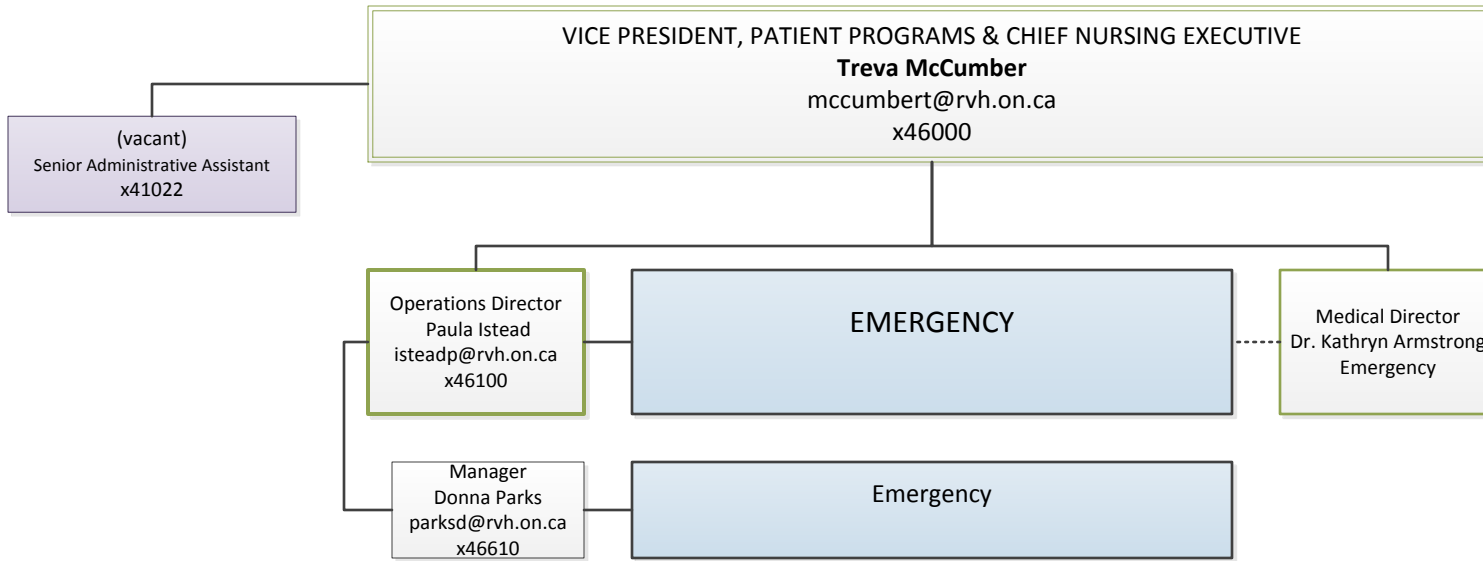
VICE PRESIDENT, PATIENT PROGRAMS & CHIEF NURSING EXECUTIVE
**Treva McCumber**
mccumbert@rvh.on.ca
x46000

(vacant)
Senior Administrative Assistant
x41022

Operations Director
Paula Istead
isteadp@rvh.on.ca
x46100

EMERGENCY

Medical Director
Dr. Kathryn Armstrong
Emergency

Manager
Donna Parks
parksd@rvh.on.ca
x46610

Emergency